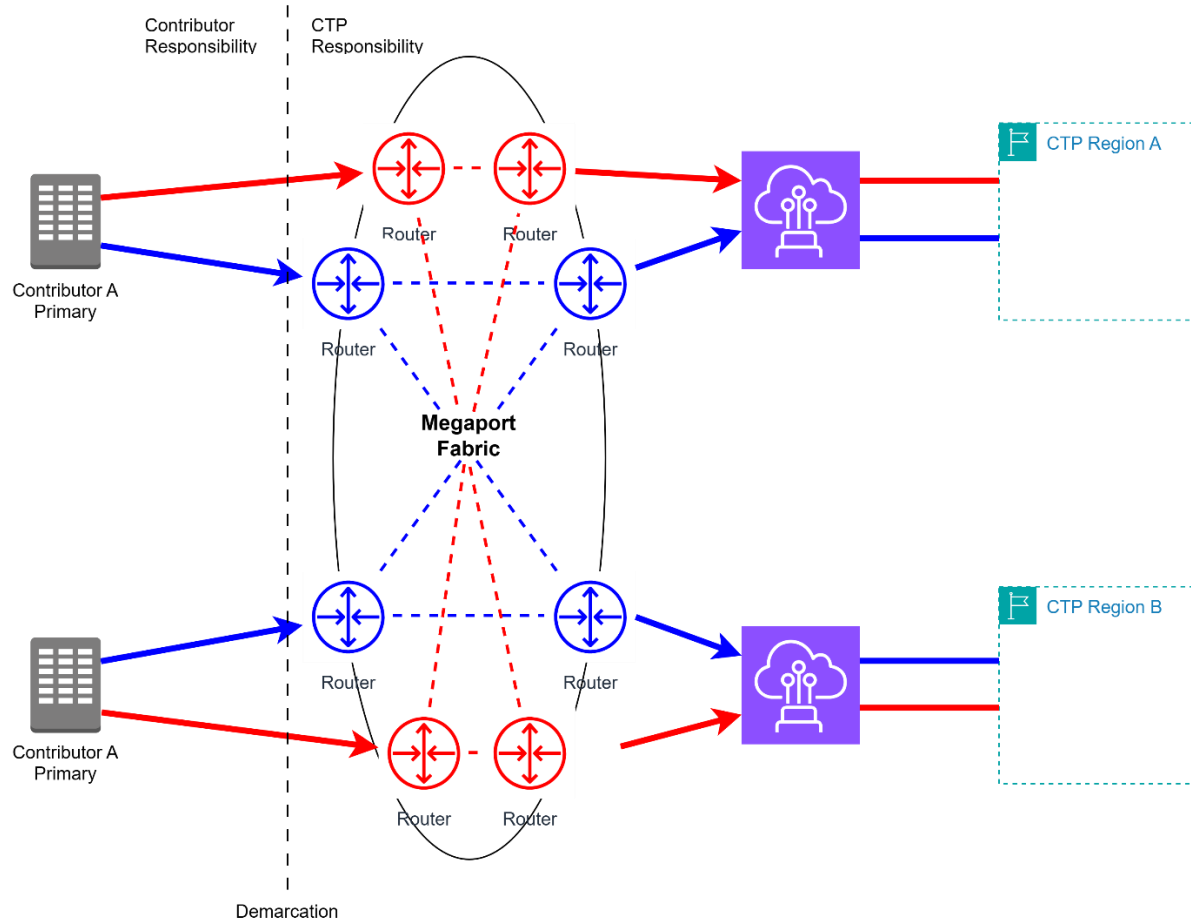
Contributor Responsibility

CTP Responsibility

CTP Region A

Router

Router

Contributor A Primary

Router

Router

Megaport Fabric

CTP Region B

Router

Router

Contributor A Primary

Router

Router

Demarcation